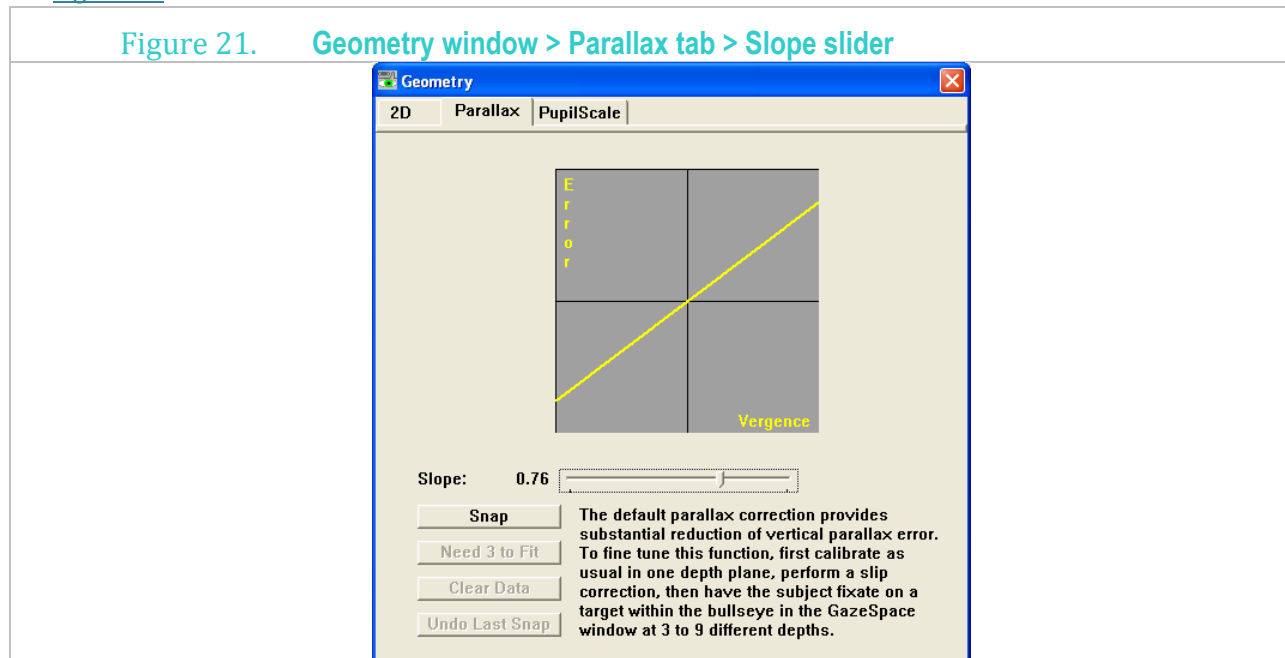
Figure 21. Geometry window > Parallax tab > Slope slider

Geometry

2D Parallax PupilScale

E
r
r
o
r

Vergence

Slope: 0.76

Snap

Need 3 to Fit

Clear Data

Undo Last Snap

The default parallax correction provides substantial reduction of vertical parallax error. To fine tune this function, first calibrate as usual in one depth plane, perform a slip correction, then have the subject fixate on a target within the bullseye in the GazeSpace window at 3 to 9 different depths.